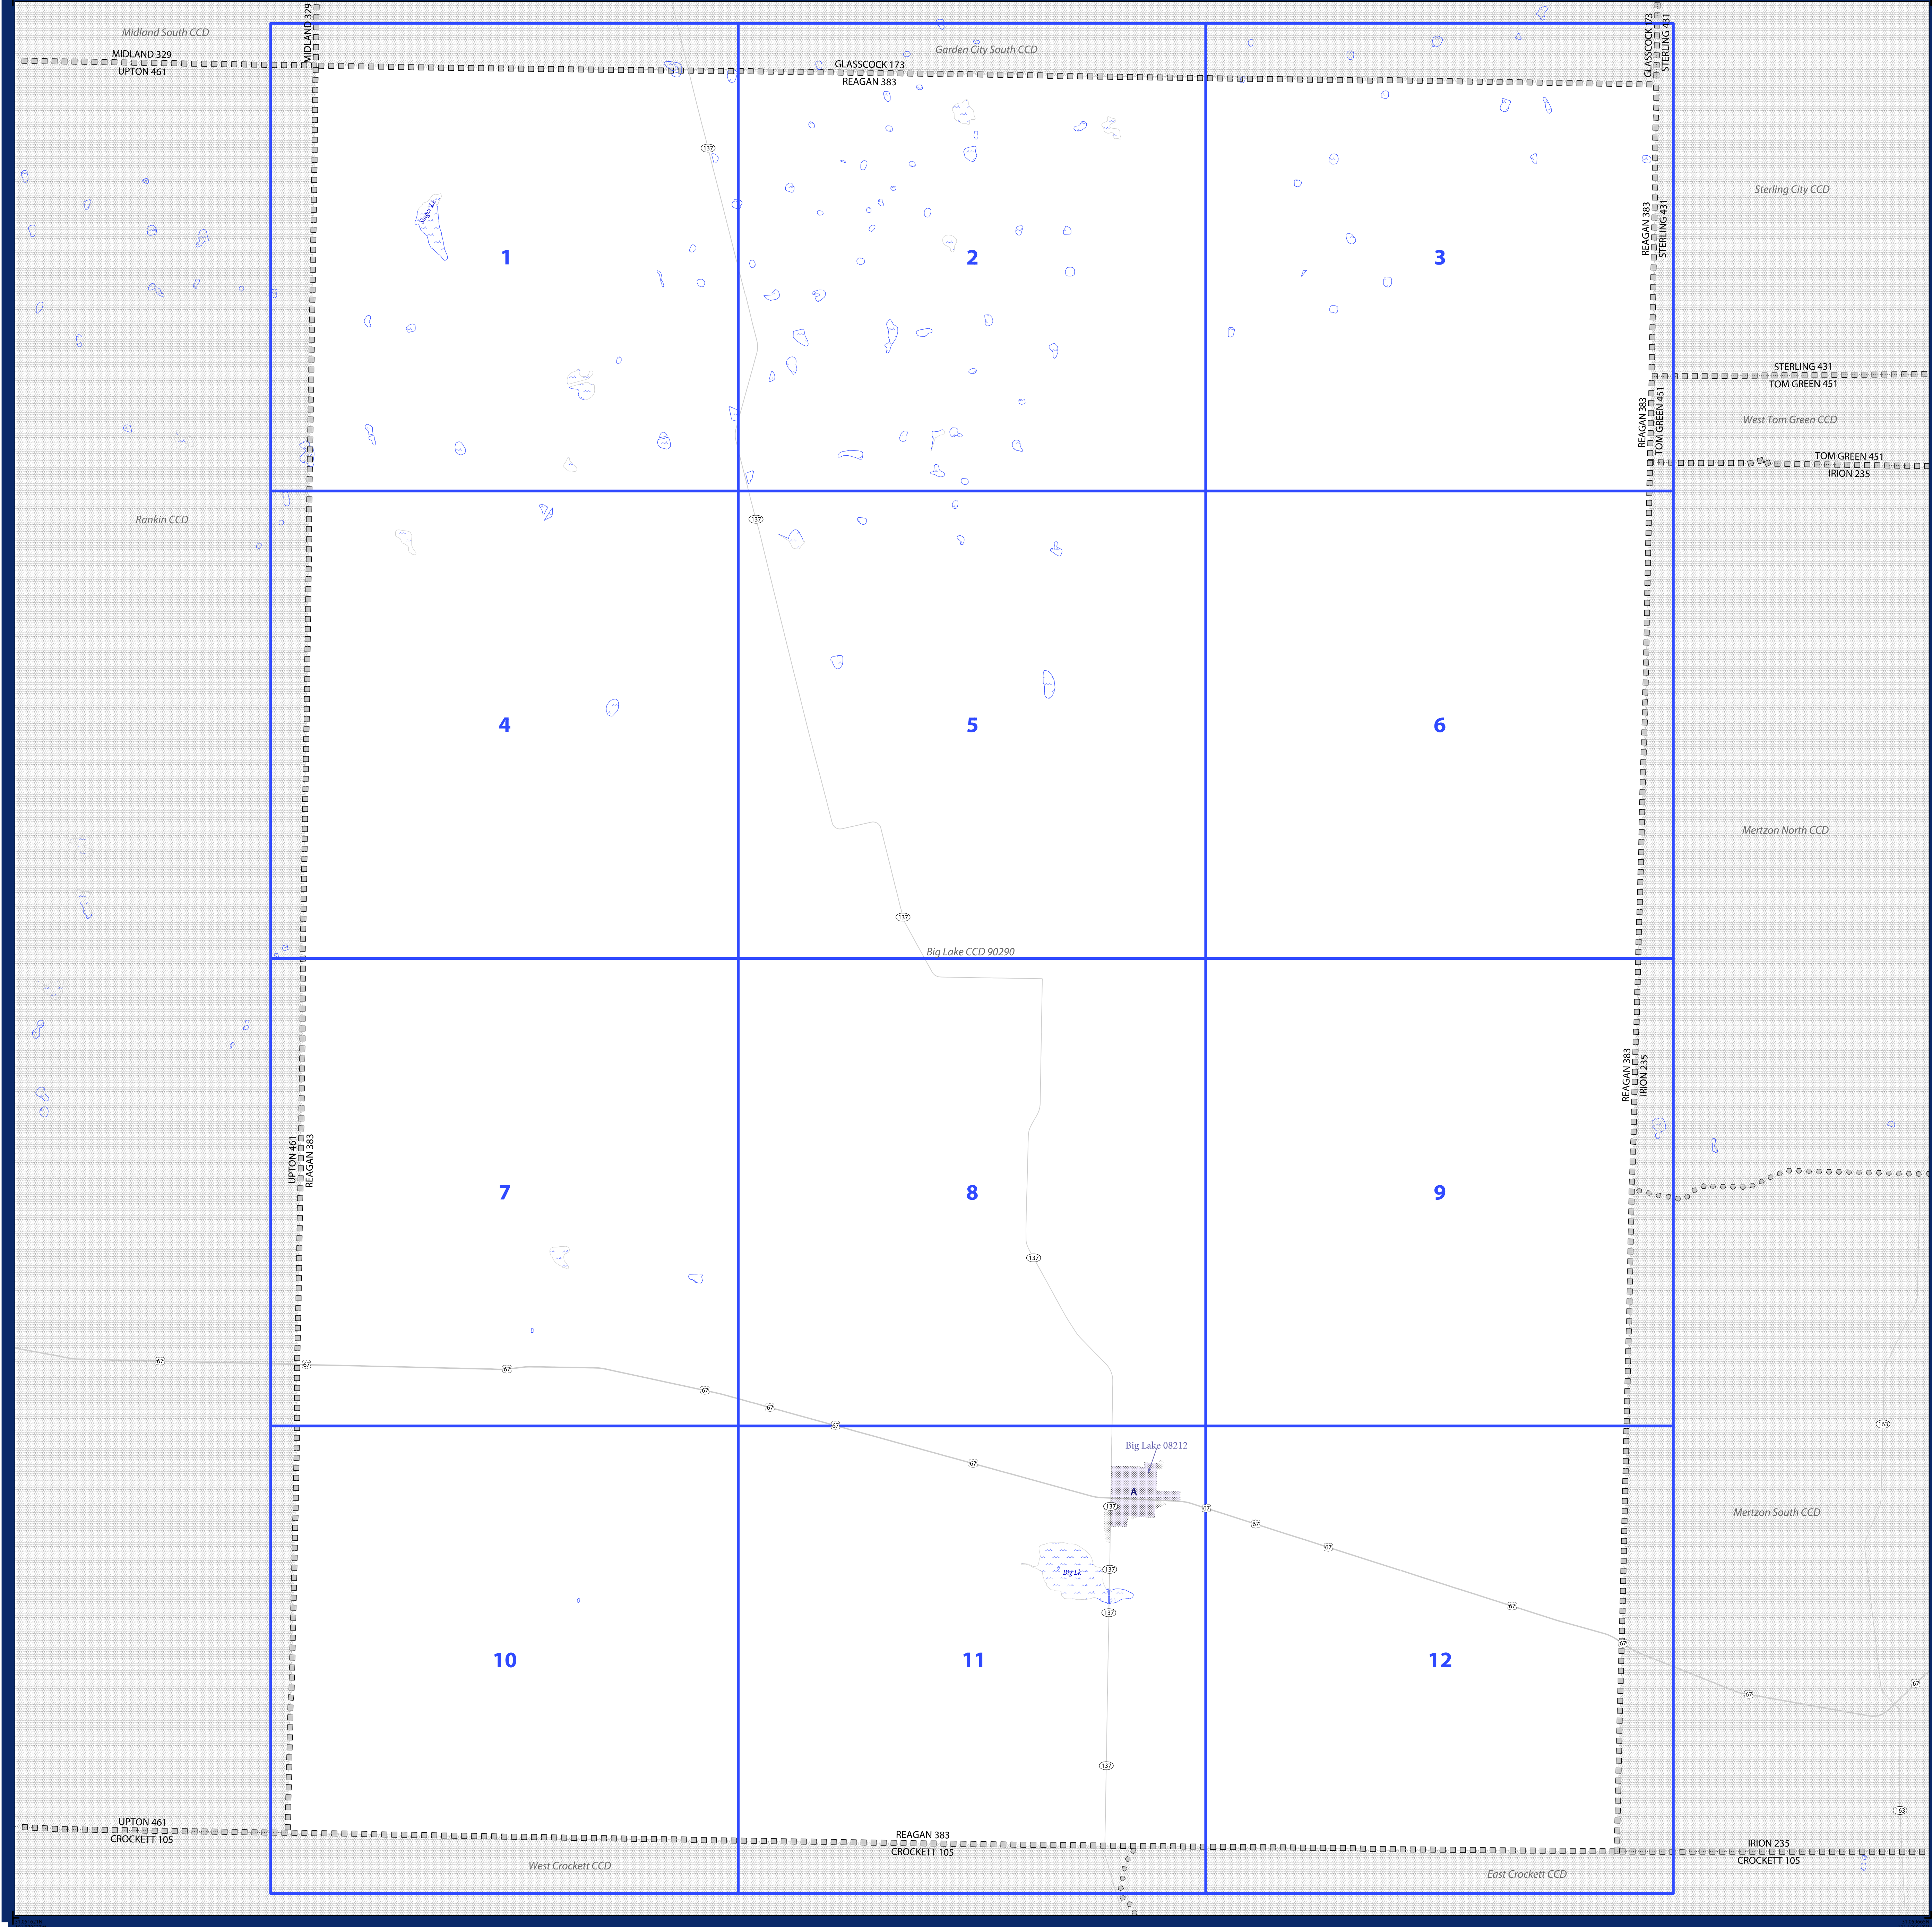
Midland South CCD
MIDLAND 329
UPTON 461
MIDLAND 329
Garden City South CCD
GLASSCOCK 173
REAGAN 383
GLASSCOCK 173
STERLING 431
Sterling City CCD
REAGAN 383
STERLING 431
1
2
3
STERLING 431
TOM GREEN 451
REAGAN 383
TOM GREEN 451
West Tom Green CCD
TOM GREEN 451
IRION 235
Rankin CCD
4
5
6
Mertzon North CCD
Big Lake CCD 90290
REAGAN 383
IRION 235
UPTON 461
REAGAN 383
7
8
9
Big Lake 08212
A
Big Lk
Mertzon South CCD
10
11
12
UPTON 461
CROCKETT 105
REAGAN 383
CROCKETT 105
IRION 235
CROCKETT 105
West Crockett CCD
East Crockett CCD
137
67
163